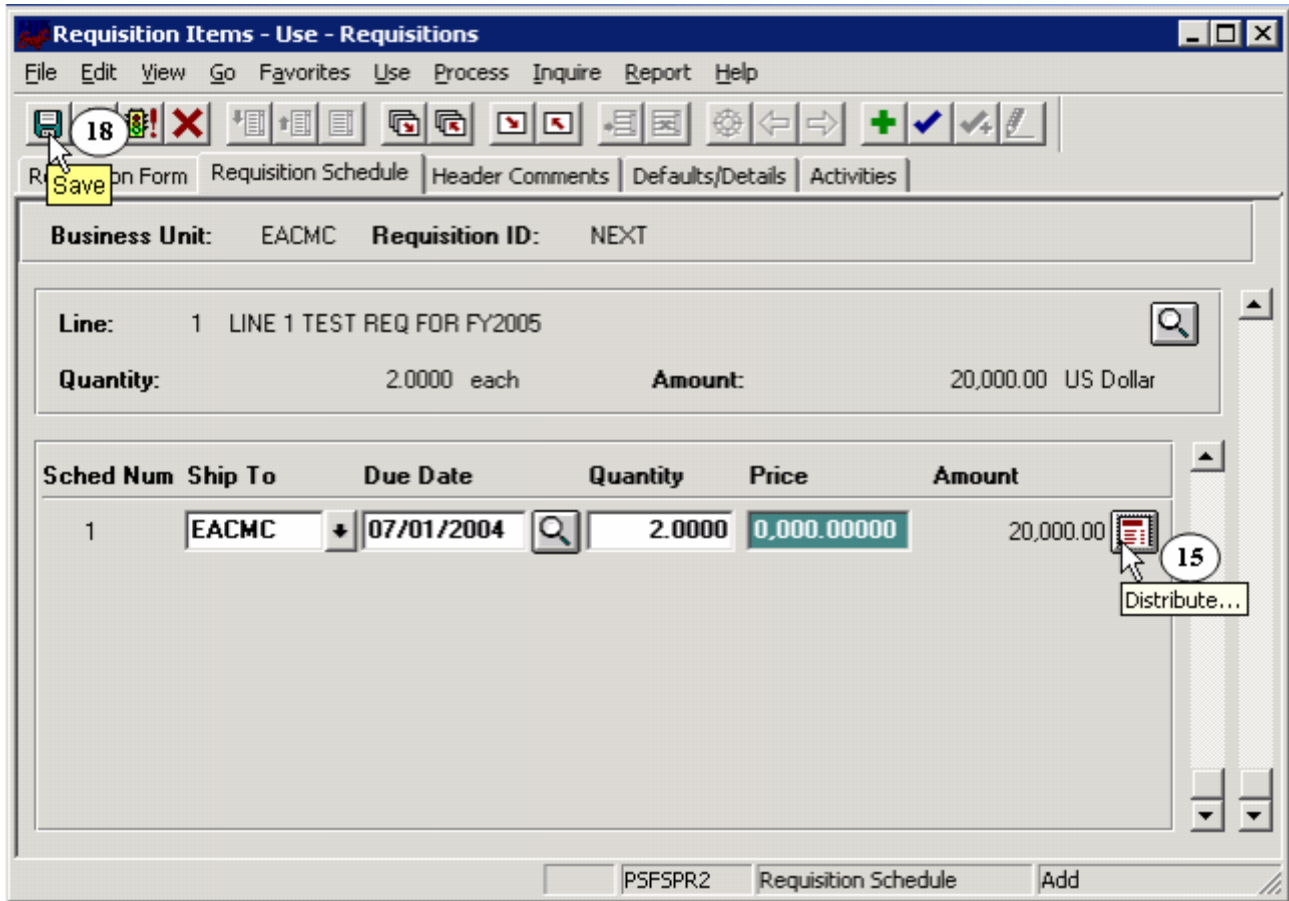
Requisition Items - Use - Requisitions

File Edit View Go Favorites Use Process Inquire Report Help

18

Save

R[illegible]on Form | Requisition Schedule | Header Comments | Defaults/Details | Activities

Business Unit: EACMC Requisition ID: NEXT

Line: 1 LINE 1 TEST REQ FOR FY2005

Quantity: 2.0000 each Amount: 20,000.00 US Dollar

| Sched Num | Ship To | Due Date | Quantity | Price | Amount |
|---|---|---|---|---|---|
| 1 | EACMC | 07/01/2004 | 2.0000 | 0,000.00000 | 20,000.00 |

15

Distribute...

PSFSPR2 Requisition Schedule Add